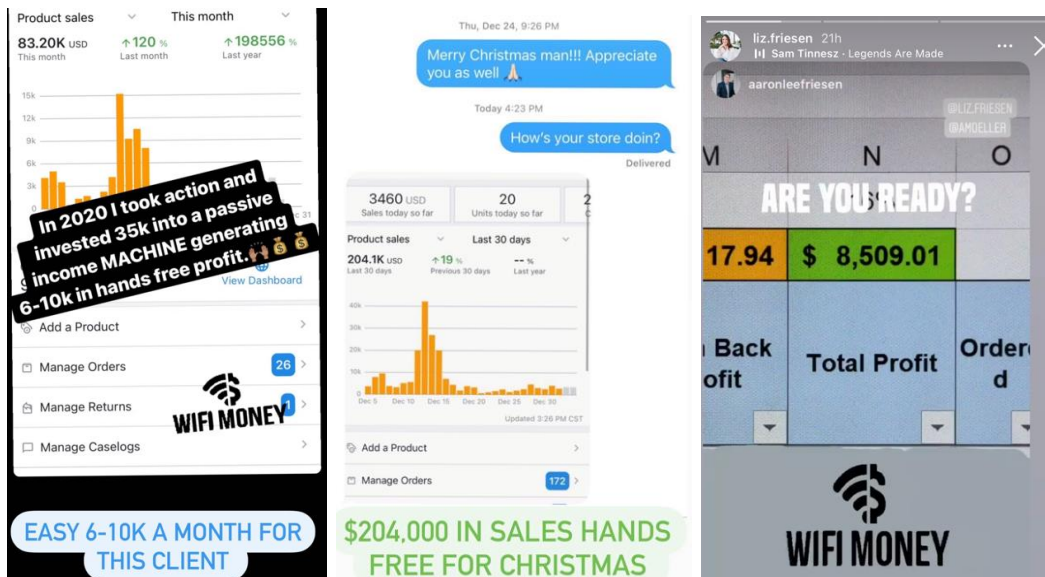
Product sales
This month
83.20K USD
This month
↑120 %
Last month
↑198556 %
Last year
15k
12k
9k
6k
3k
In 2020 I took action and invested 35k into a passive income MACHINE generating 6-10k in hands free profit.🙌💰💰
View Dashboard
Add a Product
Manage Orders
26
Manage Returns
1
Manage Caselogs
WIFI MONEY
EASY 6-10K A MONTH FOR THIS CLIENT

Thu, Dec 24, 9:26 PM
Merry Christmas man!!! Appreciate you as well 🙏
Today 4:23 PM
How's your store doin?
Delivered
3460 USD
Sales today so far
20
Units today so far
Product sales
Last 30 days
204.1K USD
Last 30 days
↑19 %
Previous 30 days
-- %
Last year
40k
30k
20k
10k
Dec 5
Dec 10
Dec 15
Dec 20
Dec 25
Dec 30
Updated 3:26 PM CST
Add a Product
Manage Orders
172
$204,000 IN SALES HANDS FREE FOR CHRISTMAS

liz.friesen 21h
Sam Tinnesz · Legends Are Made
aaronleefriesen
@LIZ.FRIESEN
@AMOELLER
M
N
O
ARE YOU READY?
17.94
$ 8,509.01
Back
ofit
Total Profit
Ordere
d
WIFI MONEY